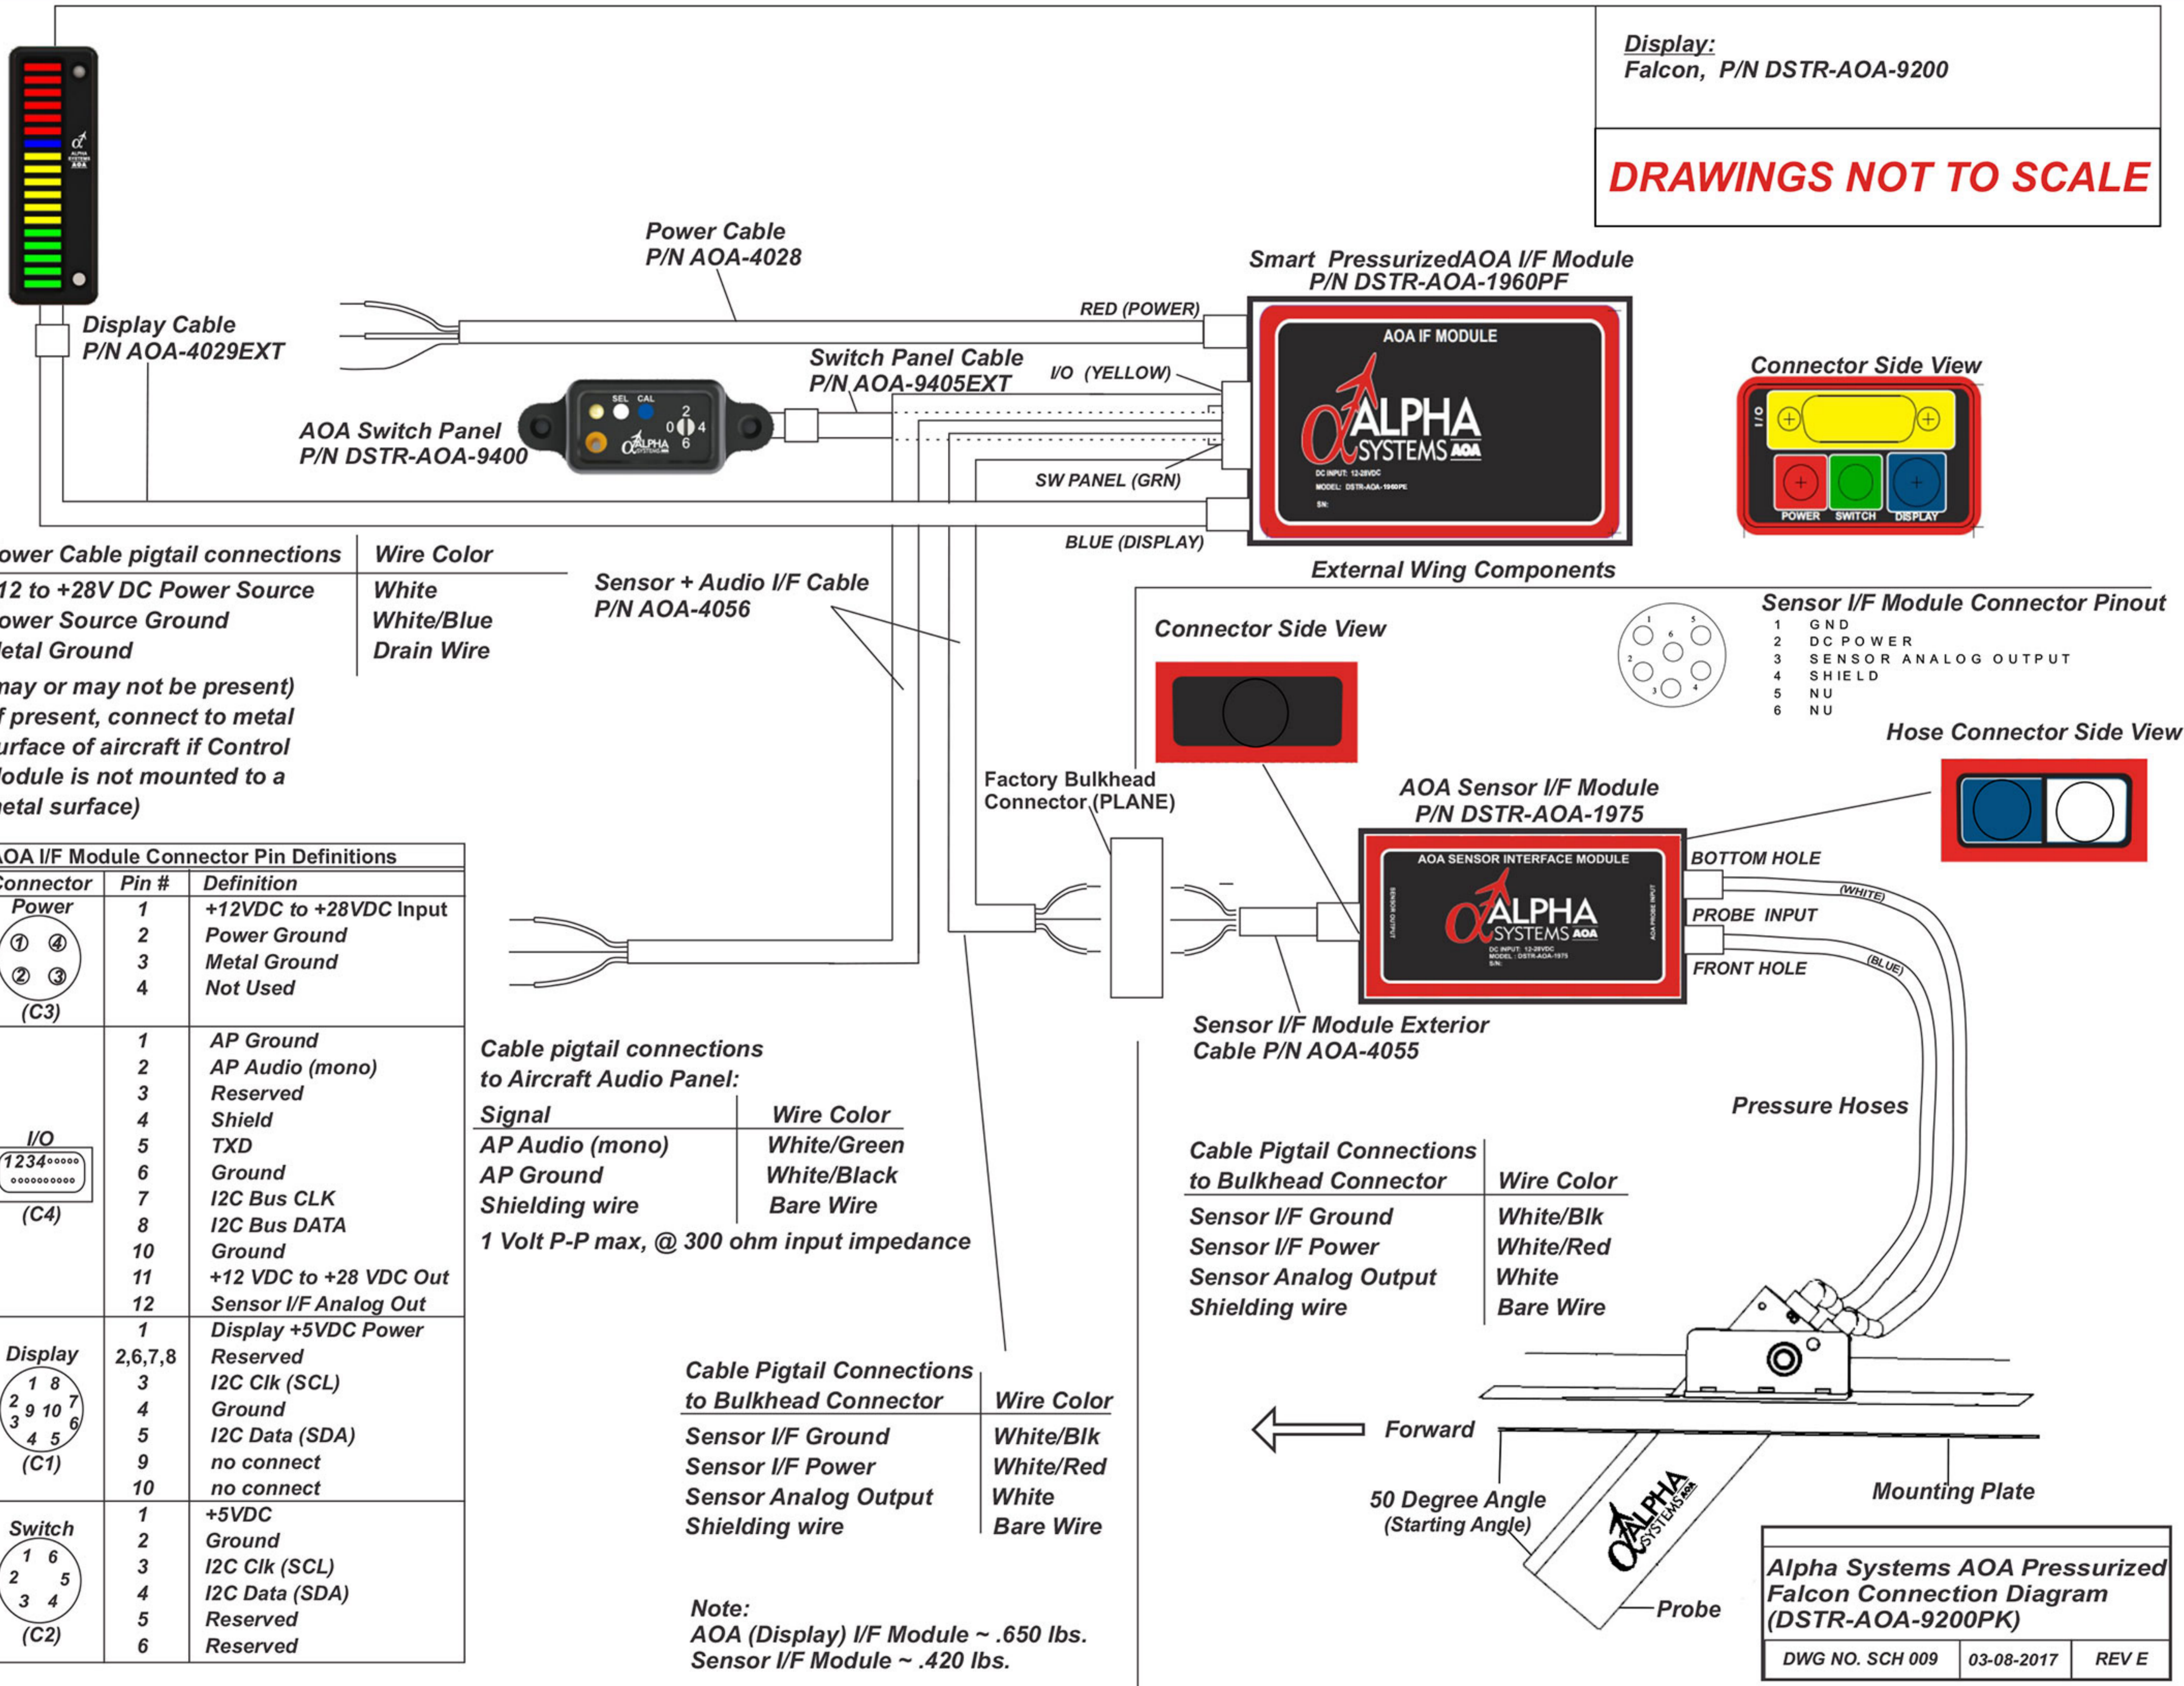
Display:
Falcon, P/N DSTR-AOA-9200

DRAWINGS NOT TO SCALE

Power Cable
P/N AOA-4028

Smart PressurizedAOA I/F Module
P/N DSTR-AOA-1960PF

RED (POWER)

Display Cable
P/N AOA-4029EXT

Switch Panel Cable
P/N AOA-9405EXT

I/O (YELLOW)

AOA IF MODULE
ALPHA SYSTEMS AOA

Connector Side View

I/O
POWER SWITCH DISPLAY

AOA Switch Panel
P/N DSTR-AOA-9400

SEL CAL
2
0 4
6

SW PANEL (GRN)

BLUE (DISPLAY)

| ower Cable pigtail connections | Wire Color |
|---|---|
| 12 to +28V DC Power Source | White |
| ower Source Ground | White/Blue |
| letal Ground | Drain Wire |

nay or may not be present)
f present, connect to metal urface of aircraft if Control lodule is not mounted to a etal surface)

Sensor + Audio I/F Cable
P/N AOA-4056

External Wing Components

Connector Side View

Sensor I/F Module Connector Pinout
1 GND
2 DC POWER
3 SENSOR ANALOG OUTPUT
4 SHIELD
5 NU
6 NU

Hose Connector Side View

Factory Bulkhead
Connector (PLANE)

AOA Sensor I/F Module
P/N DSTR-AOA-1975

AOA SENSOR INTERFACE MODULE
ALPHA SYSTEMS AOA

BOTTOM HOLE
(WHITE)
PROBE INPUT
FRONT HOLE
(BLUE)

AOA I/F Module Connector Pin Definitions

| Connector | Pin # | Definition |
|---|---|---|
| Power (C3) | 1 | +12VDC to +28VDC Input |
| | 2 | Power Ground |
| | 3 | Metal Ground |
| | 4 | Not Used |
| I/O (C4) | 1 | AP Ground |
| | 2 | AP Audio (mono) |
| | 3 | Reserved |
| | 4 | Shield |
| | 5 | TXD |
| | 6 | Ground |
| | 7 | I2C Bus CLK |
| | 8 | I2C Bus DATA |
| | 10 | Ground |
| | 11 | +12 VDC to +28 VDC Out |
| | 12 | Sensor I/F Analog Out |
| Display (C1) | 1 | Display +5VDC Power |
| | 2,6,7,8 | Reserved |
| | 3 | I2C Clk (SCL) |
| | 4 | Ground |
| | 5 | I2C Data (SDA) |
| | 9 | no connect |
| | 10 | no connect |
| Switch (C2) | 1 | +5VDC |
| | 2 | Ground |
| | 3 | I2C Clk (SCL) |
| | 4 | I2C Data (SDA) |
| | 5 | Reserved |
| | 6 | Reserved |

Sensor I/F Module Exterior
Cable P/N AOA-4055

Cable pigtail connections
to Aircraft Audio Panel:

| Signal | Wire Color |
|---|---|
| AP Audio (mono) | White/Green |
| AP Ground | White/Black |
| Shielding wire | Bare Wire |

1 Volt P-P max, @ 300 ohm input impedance

Pressure Hoses

| Cable Pigtail Connections to Bulkhead Connector | Wire Color |
|---|---|
| Sensor I/F Ground | White/Blk |
| Sensor I/F Power | White/Red |
| Sensor Analog Output | White |
| Shielding wire | Bare Wire |

| Cable Pigtail Connections to Bulkhead Connector | Wire Color |
|---|---|
| Sensor I/F Ground | White/Blk |
| Sensor I/F Power | White/Red |
| Sensor Analog Output | White |
| Shielding wire | Bare Wire |

Forward

50 Degree Angle
(Starting Angle)

Mounting Plate

Probe

Note:
AOA (Display) I/F Module ~ .650 lbs.
Sensor I/F Module ~ .420 lbs.

Alpha Systems AOA Pressurized
Falcon Connection Diagram
(DSTR-AOA-9200PK)

| DWG NO. SCH 009 | 03-08-2017 | REV E |
|---|---|---|